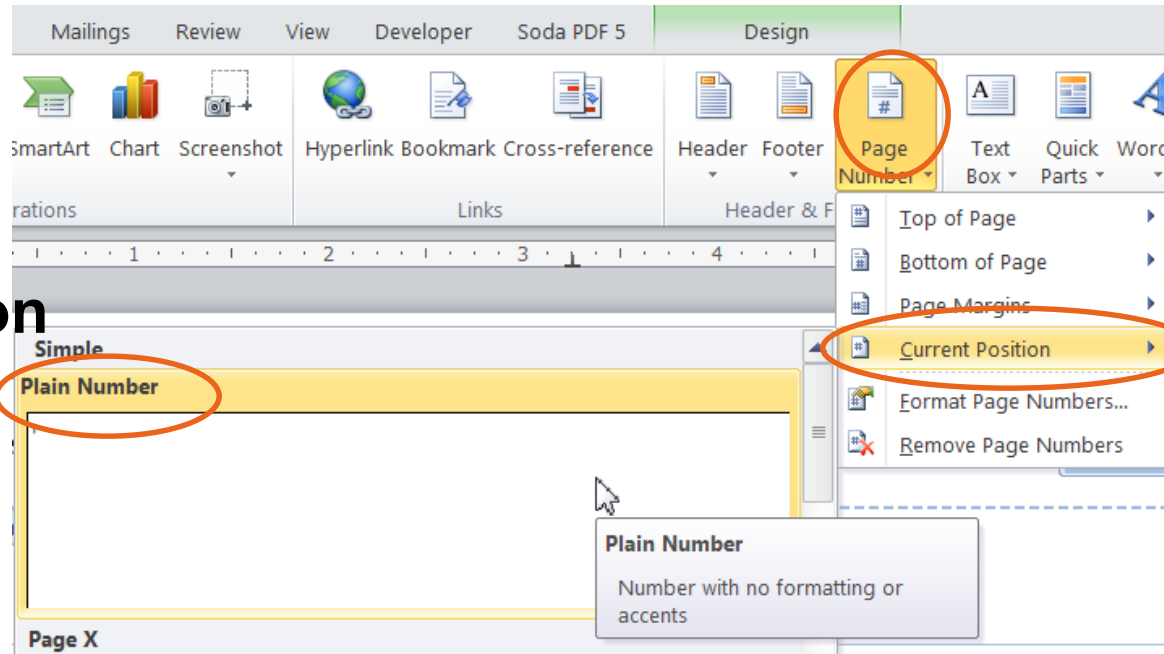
Mailings Review View Developer Soda PDF 5 Design

SmartArt Chart Screenshot Hyperlink Bookmark Cross-reference Header Footer Page Number Text Box Quick Parts Word

rations Links Header & F

1 2 3 4

on

Simple

Plain Number

Top of Page

Bottom of Page

Page Margins

Current Position

Format Page Numbers...

Remove Page Numbers

Plain Number

Number with no formatting or accents

Page X